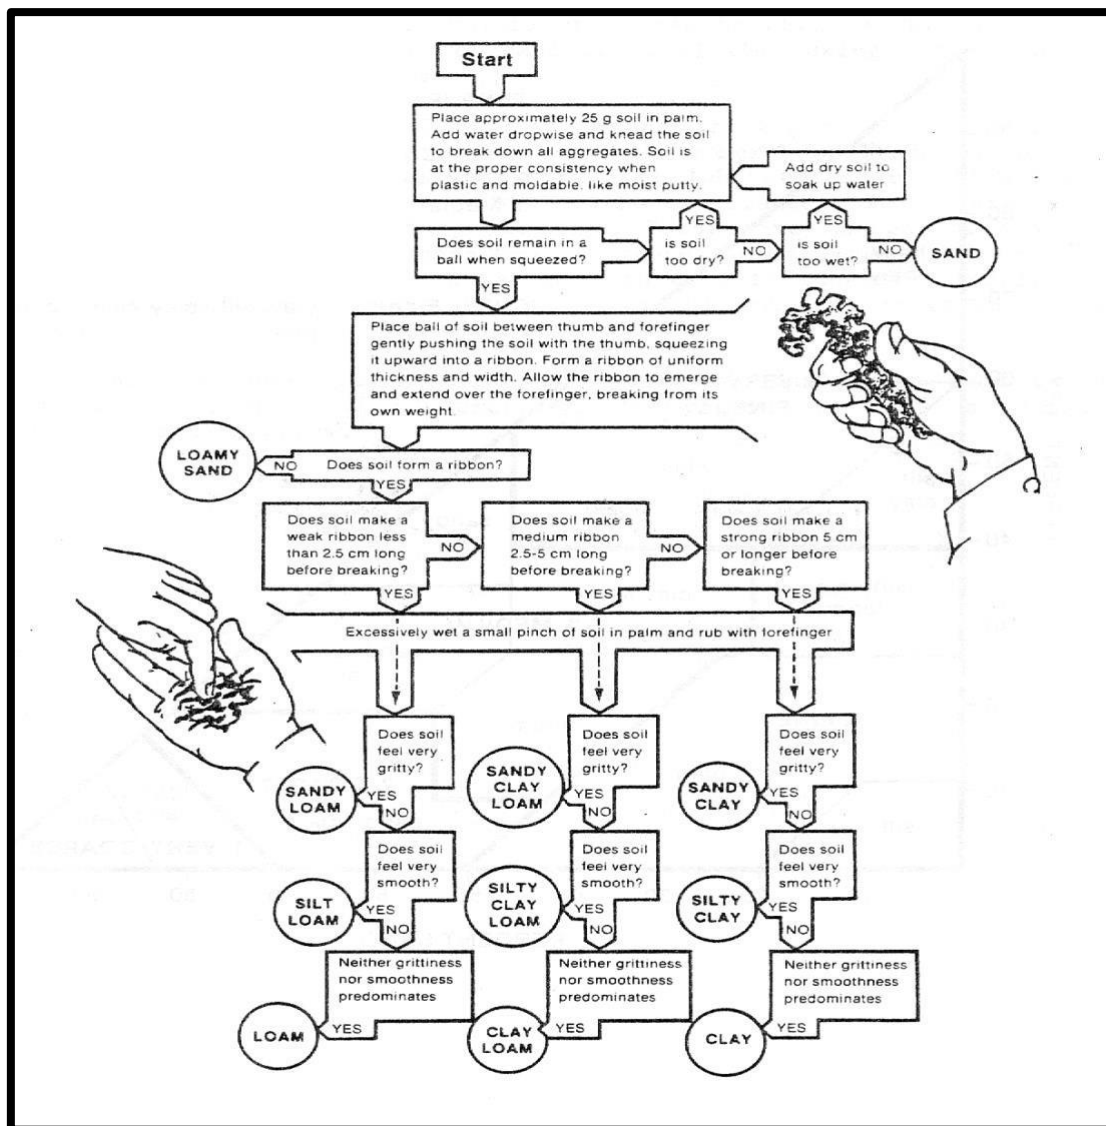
Start

Place approximately 25 g soil in palm. Add water dropwise and knead the soil to break down all aggregates. Soil is at the proper consistency when plastic and moldable, like moist putty.

Add dry soil to soak up water

YES

YES

Does soil remain in a ball when squeezed?

is soil too dry?

NO

is soil too wet?

NO

SAND

YES

Place ball of soil between thumb and forefinger gently pushing the soil with the thumb, squeezing it upward into a ribbon. Form a ribbon of uniform thickness and width. Allow the ribbon to emerge and extend over the forefinger, breaking from its own weight.

LOAMY SAND

NO

Does soil form a ribbon?

YES

Does soil make a weak ribbon less than 2.5 cm long before breaking?

NO

Does soil make a medium ribbon 2.5-5 cm long before breaking?

NO

Does soil make a strong ribbon 5 cm or longer before breaking?

YES

YES

YES

Excessively wet a small pinch of soil in palm and rub with forefinger

Does soil feel very gritty?

SANDY LOAM

YES

NO

Does soil feel very gritty?

SANDY CLAY LOAM

YES

NO

Does soil feel very gritty?

SANDY CLAY

YES

NO

Does soil feel very smooth?

SILT LOAM

YES

NO

Does soil feel very smooth?

SILTY CLAY LOAM

YES

NO

Does soil feel very smooth?

SILTY CLAY

YES

NO

Neither grittiness nor smoothness predominates

LOAM

YES

Neither grittiness nor smoothness predominates

CLAY LOAM

YES

Neither grittiness nor smoothness predominates

CLAY

YES